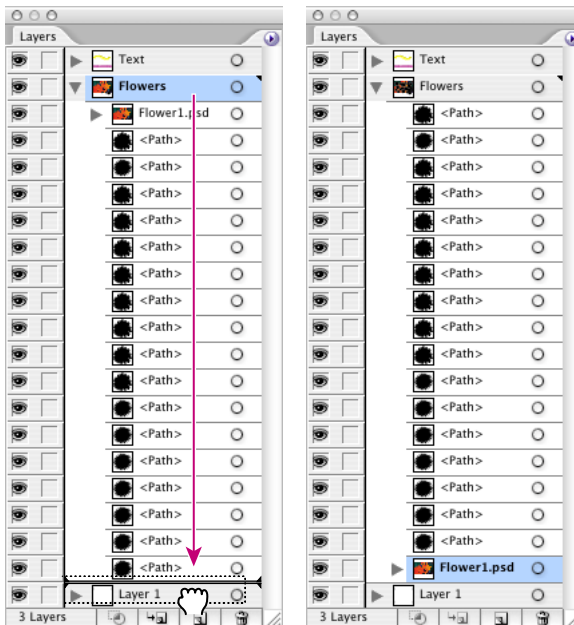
Layers

Text
Flowers
Flower1.psd
<Path>
<Path>
<Path>
<Path>
<Path>
<Path>
<Path>
<Path>
<Path>
<Path>
<Path>
<Path>
<Path>
<Path>
<Path>
<Path>
<Path>
Layer 1
3 Layers

Layers

Text
Flowers
<Path>
<Path>
<Path>
<Path>
<Path>
<Path>
<Path>
<Path>
<Path>
<Path>
<Path>
<Path>
<Path>
<Path>
<Path>
<Path>
<Path>
Flower1.psd
Layer 1
3 Layers